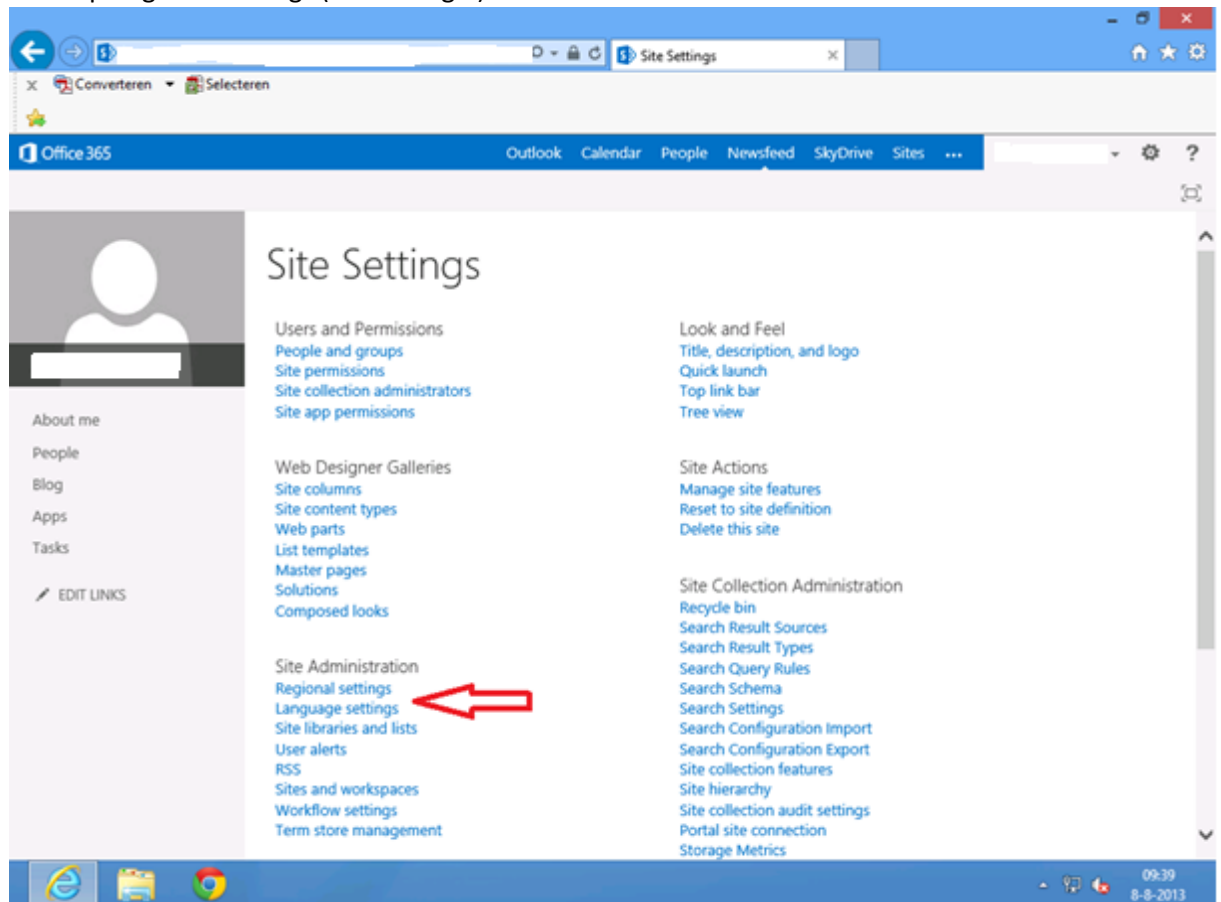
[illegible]

Site Settings

Converteren Selecteren

Office 365 Outlook Calendar People Newsfeed SkyDrive Sites ...

?

About me
People
Blog
Apps
Tasks

EDIT LINKS

Site Settings

Users and Permissions
People and groups
Site permissions
Site collection administrators
Site app permissions

Web Designer Galleries
Site columns
Site content types
Web parts
List templates
Master pages
Solutions
Composed looks

Site Administration
Regional settings
Language settings
Site libraries and lists
User alerts
RSS
Sites and workspaces
Workflow settings
Term store management

Look and Feel
Title, description, and logo
Quick launch
Top link bar
Tree view

Site Actions
Manage site features
Reset to site definition
Delete this site

Site Collection Administration
Recycle bin
Search Result Sources
Search Result Types
Search Query Rules
Search Schema
Search Settings
Search Configuration Import
Search Configuration Export
Site collection features
Site hierarchy
Site collection audit settings
Portal site connection
Storage Metrics

09:39
8-8-2013